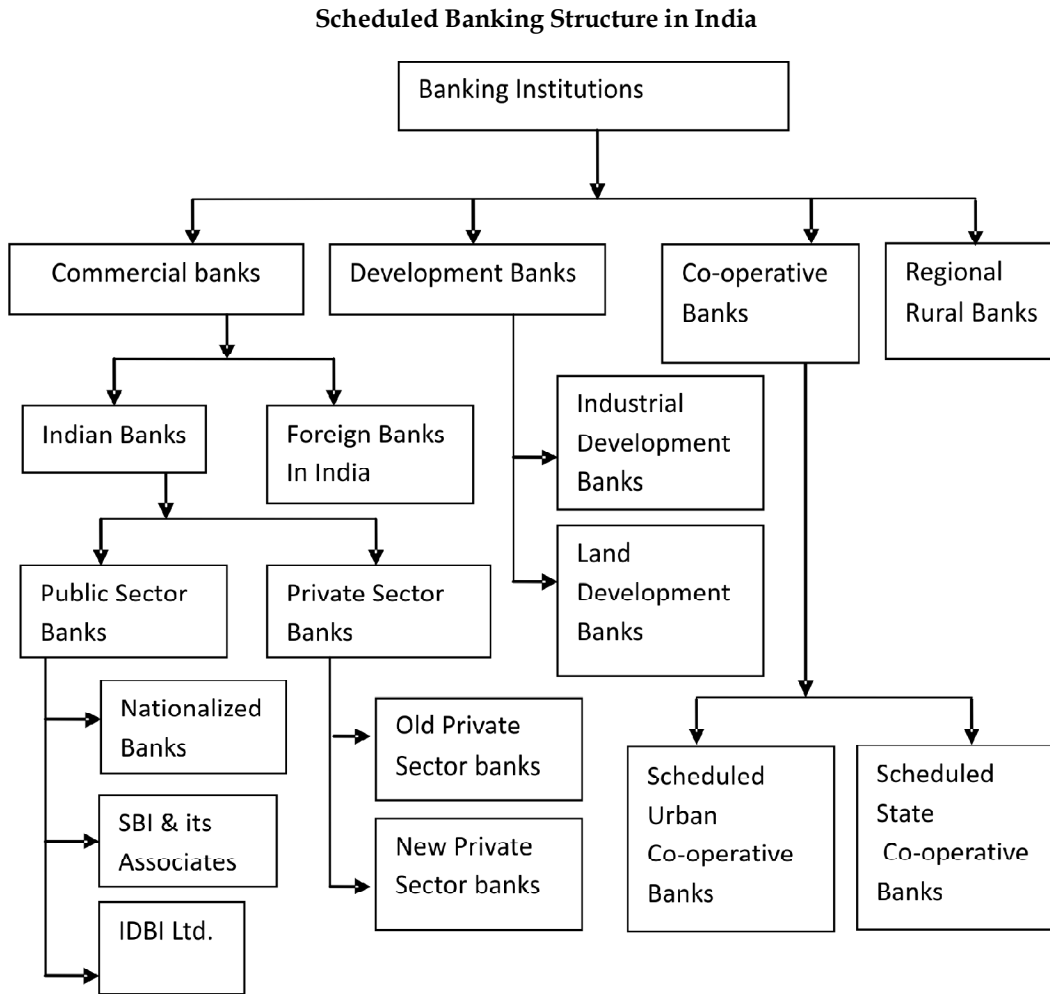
Scheduled Banking Structure in India

Banking Institutions

Commercial banks

Development Banks

Co-operative Banks

Regional Rural Banks

Indian Banks

Foreign Banks In India

Industrial Development Banks

Land Development Banks

Public Sector Banks

Private Sector Banks

Nationalized Banks

SBI & its Associates

IDBI Ltd.

Old Private Sector banks

New Private Sector banks

Scheduled Urban Co-operative Banks

Scheduled State Co-operative Banks